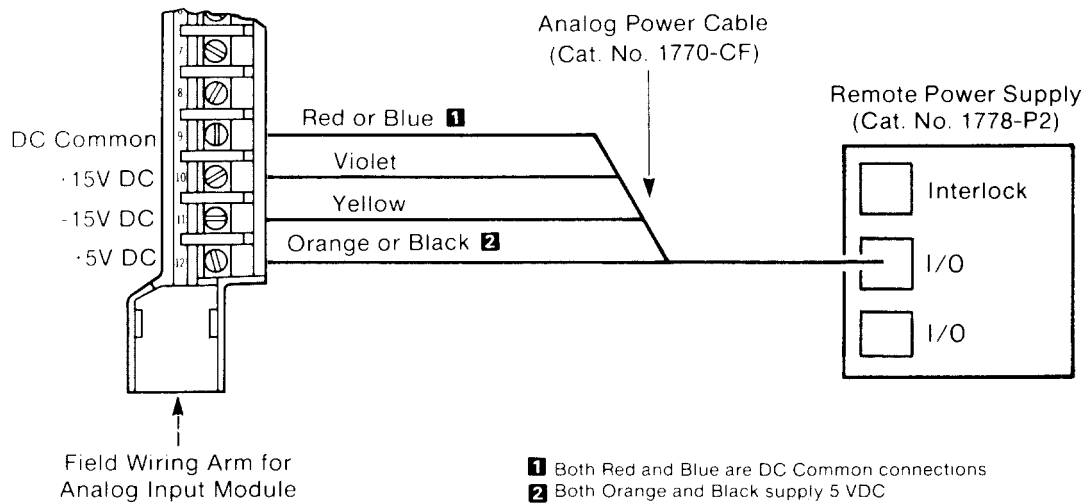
Analog Power Cable
(Cat. No. 1770-CF)

Remote Power Supply
(Cat. No. 1778-P2)

7
8
9
10
11
12

DC Common
·15V DC
-15V DC
·5V DC

Red or Blue 1
Violet
Yellow
Orange or Black 2

Interlock
I/O
I/O

Field Wiring Arm for
Analog Input Module

1 Both Red and Blue are DC Common connections
2 Both Orange and Black supply 5 VDC